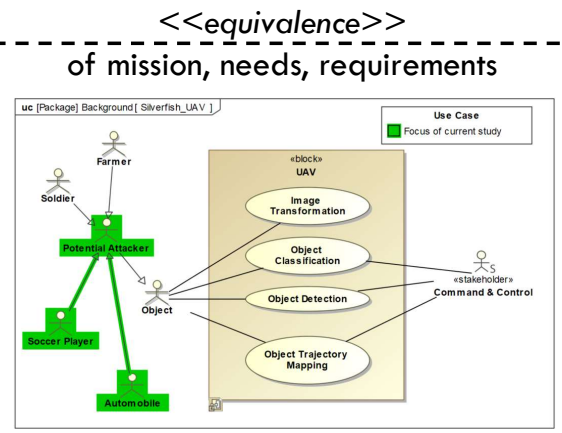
<<equivalence>>

of mission, needs, requirements

uc [Package] Background [ Silverfish_UAV ]

Use Case
Focus of current study

Farmer
Soldier
Potential Attacker
Object
Soccer Player
Automobile

«block»
UAV

Image Transformation
Object Classification
Object Detection
Object Trajectory Mapping

S
«stakeholder»
Command & Control